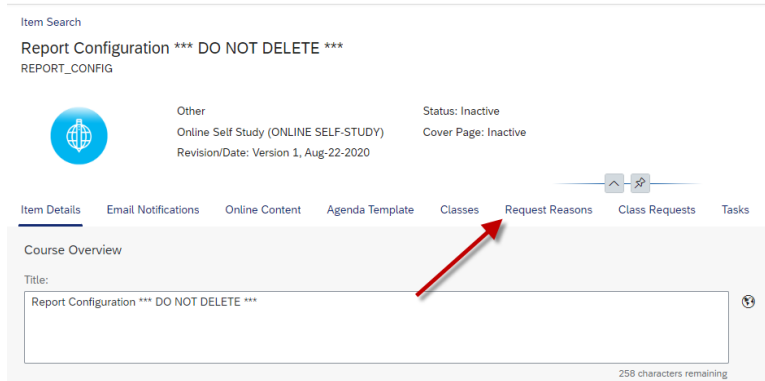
Item Search

Report Configuration *** DO NOT DELETE ***

REPORT_CONFIG

Other

Online Self Study (ONLINE SELF-STUDY)

Revision/Date: Version 1, Aug-22-2020

Status: Inactive

Cover Page: Inactive

Item Details | Email Notifications | Online Content | Agenda Template | Classes | Request Reasons | Class Requests | Tasks

Course Overview

Title:

Report Configuration *** DO NOT DELETE ***

258 characters remaining